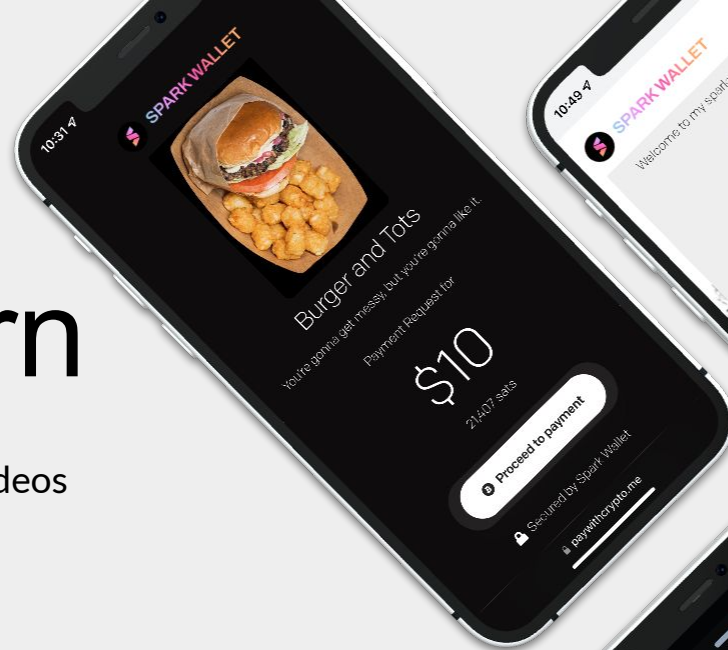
rn

deos

10:31

SPARK WALLET

Burger and Tots

You're gonna get messy, but you're gonna like it.

Payment Request for

$10

21,407 sats

Proceed to payment

Secured by Spark Wallet

paywithcrypto.me

10:49

SPARK WALLET

Welcome to my spark